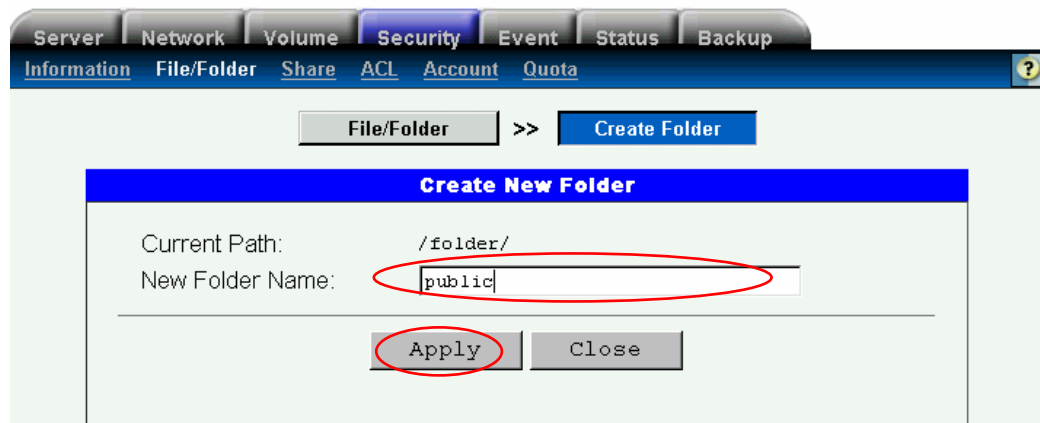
Server Network Volume Security Event Status Backup

Information File/Folder Share ACL Account Quota

?

File/Folder >> Create Folder

Create New Folder

Current Path: /folder/

New Folder Name: public

Apply Close